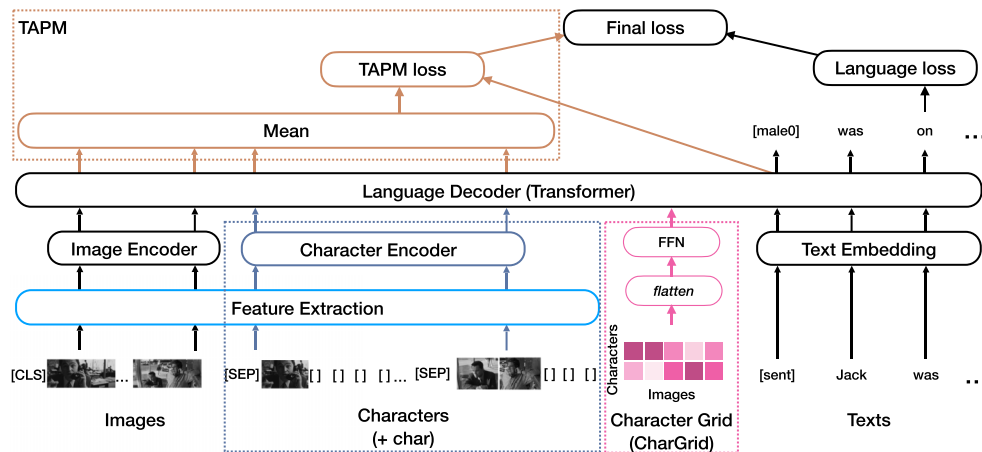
TAPM

Final loss

TAPM loss

Language loss

Mean

[male0] was on ...

Language Decoder (Transformer)

Image Encoder

Character Encoder

FFN

Text Embedding

*flatten*

Feature Extraction

Characters

Images

[CLS] ... [SEP] [ ] [ ] [ ] [ ] ... [SEP] [ ] [ ] [ ]

[sent] Jack was ...

Images

Characters (+ char)

Character Grid (CharGrid)

Texts